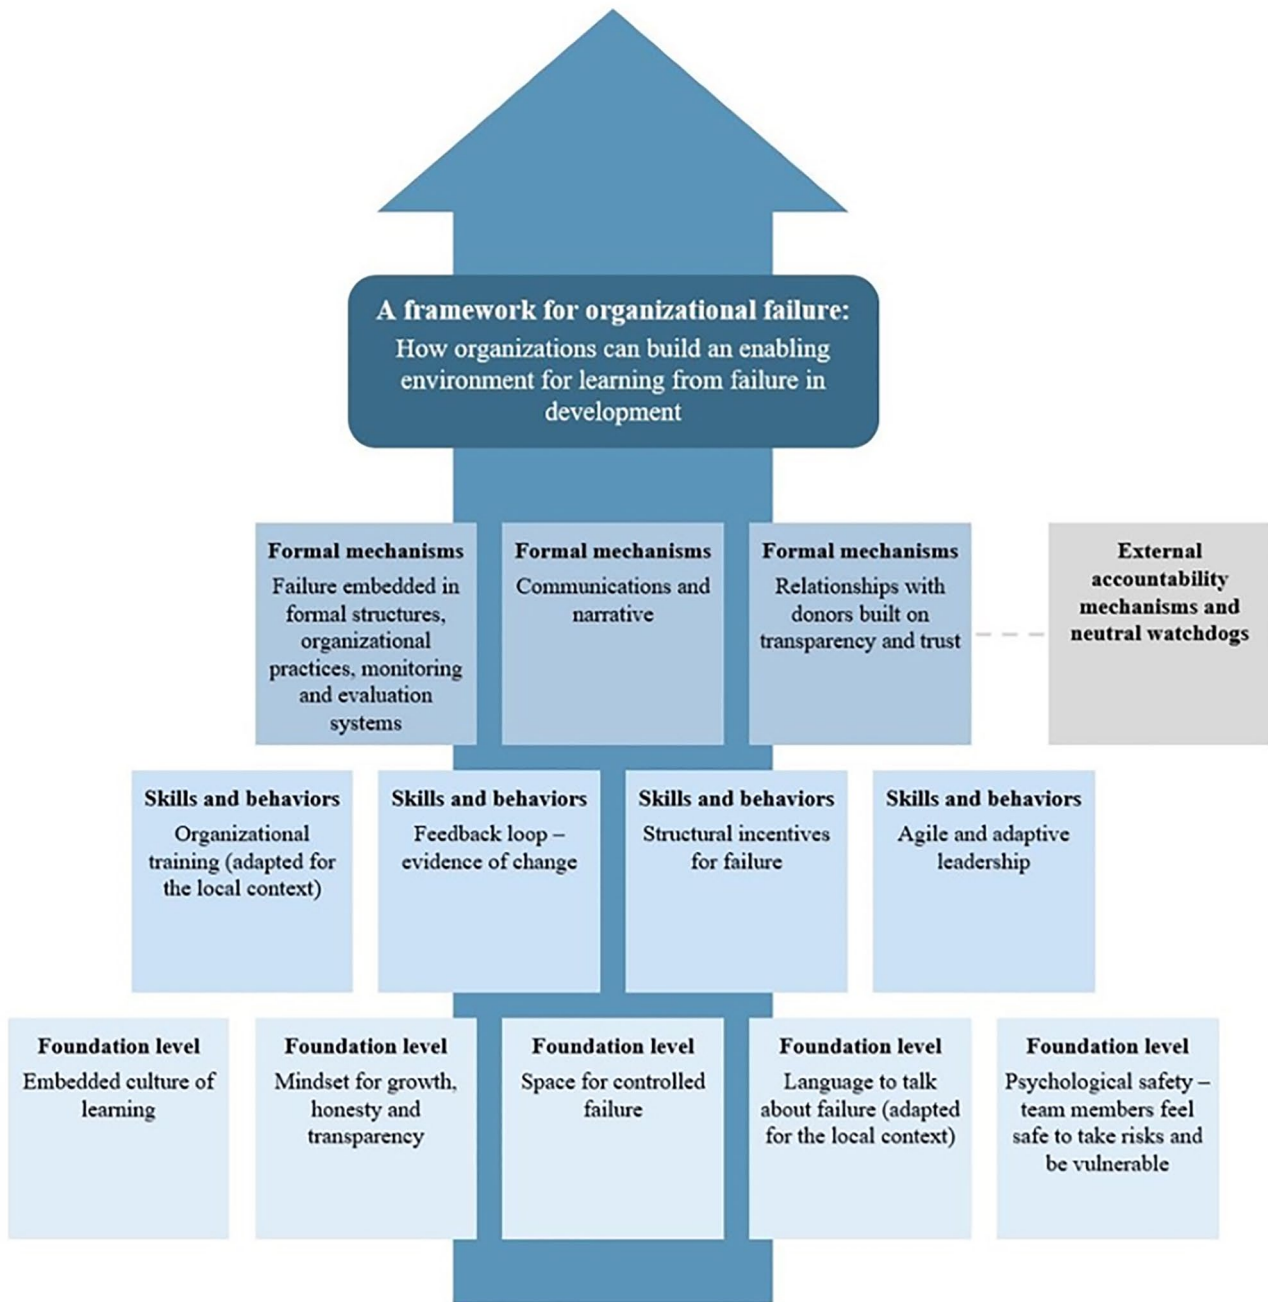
A framework for organizational failure:
How organizations can build an enabling environment for learning from failure in development

Formal mechanisms
Failure embedded in formal structures, organizational practices, monitoring and evaluation systems

Formal mechanisms
Communications and narrative

Formal mechanisms
Relationships with donors built on transparency and trust

External accountability mechanisms and neutral watchdogs

Skills and behaviors
Organizational training (adapted for the local context)

Skills and behaviors
Feedback loop – evidence of change

Skills and behaviors
Structural incentives for failure

Skills and behaviors
Agile and adaptive leadership

Foundation level
Embedded culture of learning

Foundation level
Mindset for growth, honesty and transparency

Foundation level
Space for controlled failure

Foundation level
Language to talk about failure (adapted for the local context)

Foundation level
Psychological safety – team members feel safe to take risks and be vulnerable